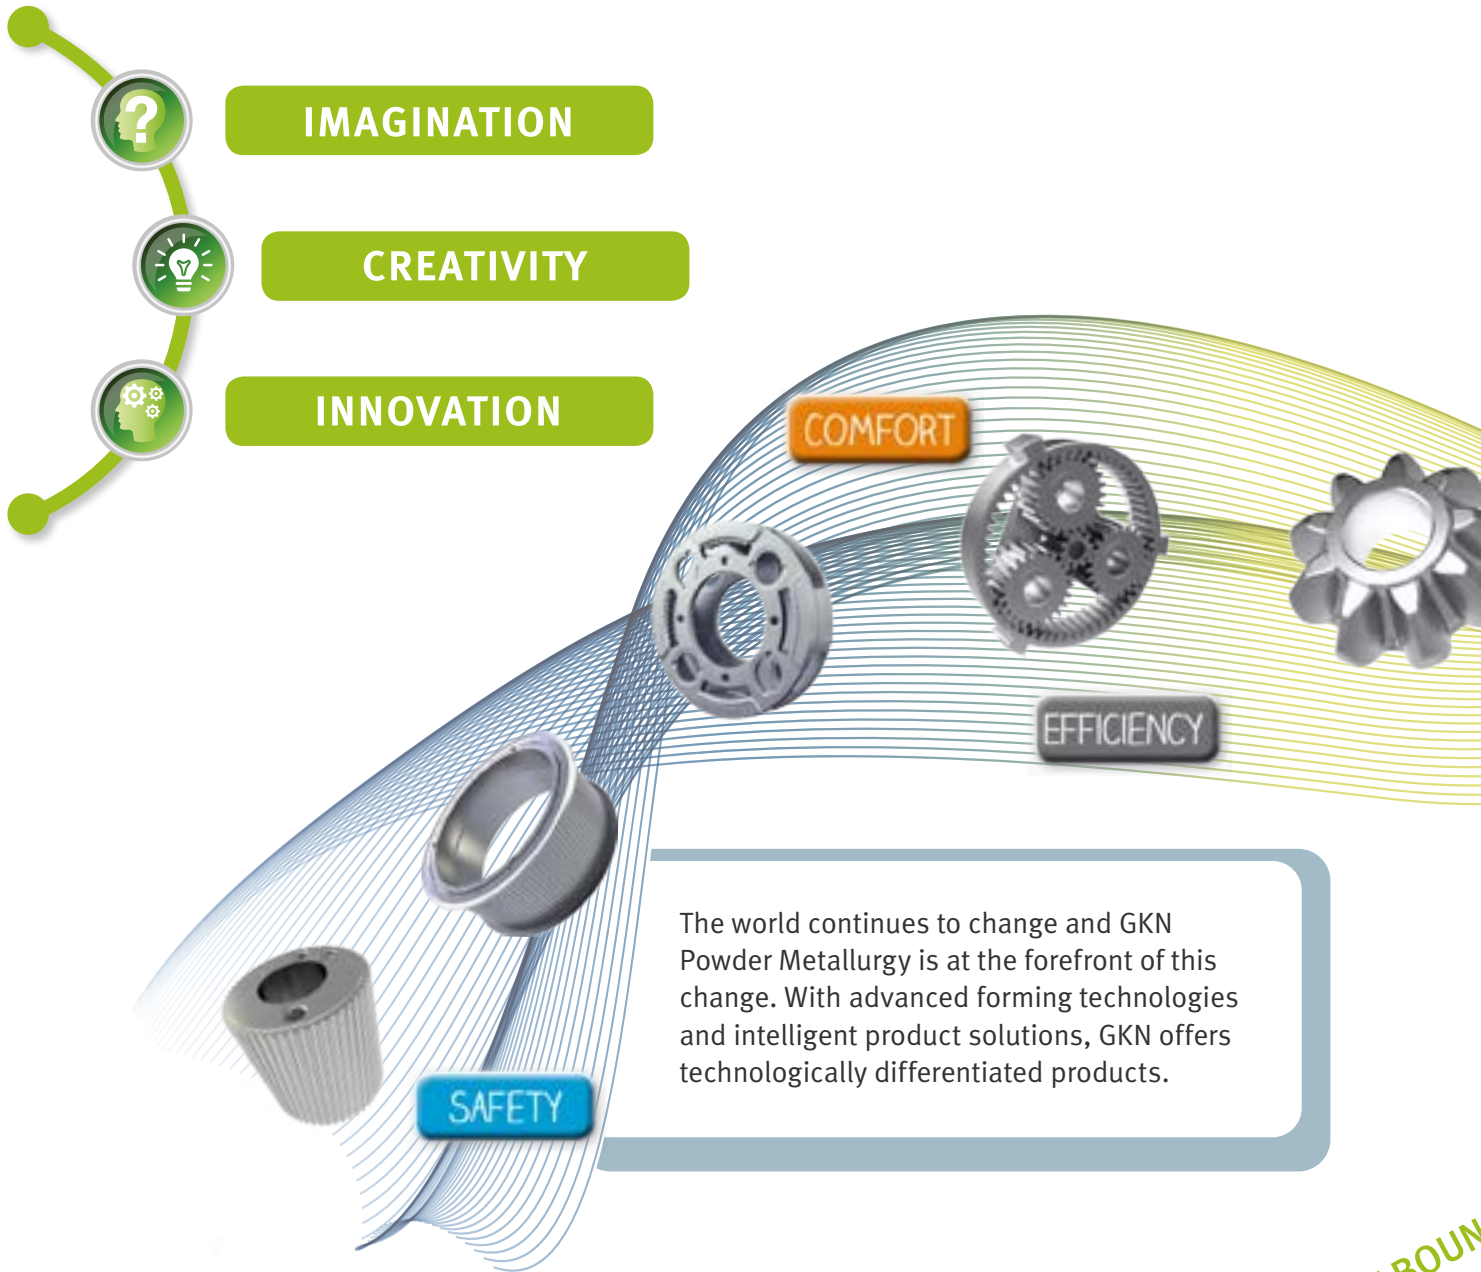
IMAGINATION

CREATIVITY

INNOVATION

COMFORT

EFFICIENCY

SAFETY

The world continues to change and GKN Powder Metallurgy is at the forefront of this change. With advanced forming technologies and intelligent product solutions, GKN offers technologically differentiated products.

ROUN